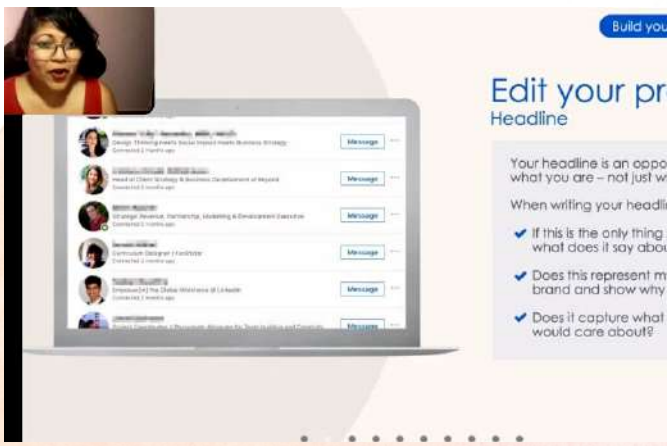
Build you

Edit your pr
Headline

Your headline is an oppo what you are – not just w

When writing your headli

✔ If this is the only thing what does it say abou

✔ Does this represent m brand and show why

✔ Does it capture what would care about?

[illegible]
Design Thinking meets Social Impact meets Business Strategy
Connected 2 months ago
Message

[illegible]
Head of Client Strategy & Business Development at Beyond
Connected 2 months ago
Message

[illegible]
Strategic Revenue, Partnership, Marketing & Development Executive
Connected 2 months ago
Message

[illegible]
Curriculum Designer | FastMoto
Connected 2 months ago
Message

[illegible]
Empower(ed) the Global Workforce @ LinkedIn
Connected 2 months ago
Message

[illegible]
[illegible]
Message